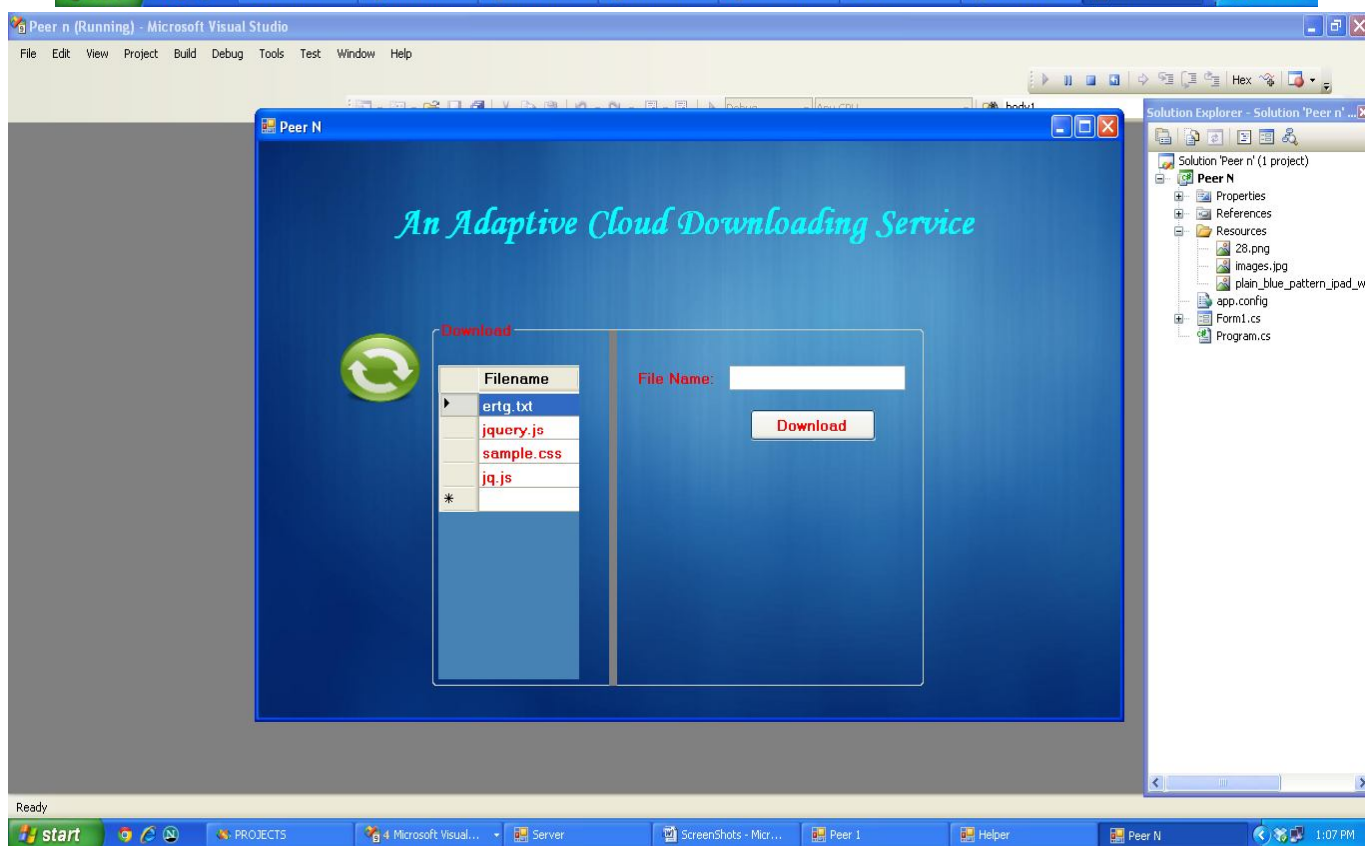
Peer n (Running) - Microsoft Visual Studio

File Edit View Project Build Debug Tools Test Window Help

Hex

Peer N

An Adaptive Cloud Downloading Service

Download

| | Filename |
|---|---|
| ▸ | ertg.txt |
| | jquery.js |
| | sample.css |
| | jq.js |
| * | |

File Name:

Download

Solution Explorer - Solution 'Peer n' ...

Solution 'Peer n' (1 project)
Peer N
Properties
References
Resources
28.png
images.jpg
plain_blue_pattern_ipad_w
app.config
Form1.cs
Program.cs

Ready

start
PROJECTS
4 Microsoft Visual...
Server
ScreenShots - Micr...
Peer 1
Helper
Peer N
1:07 PM